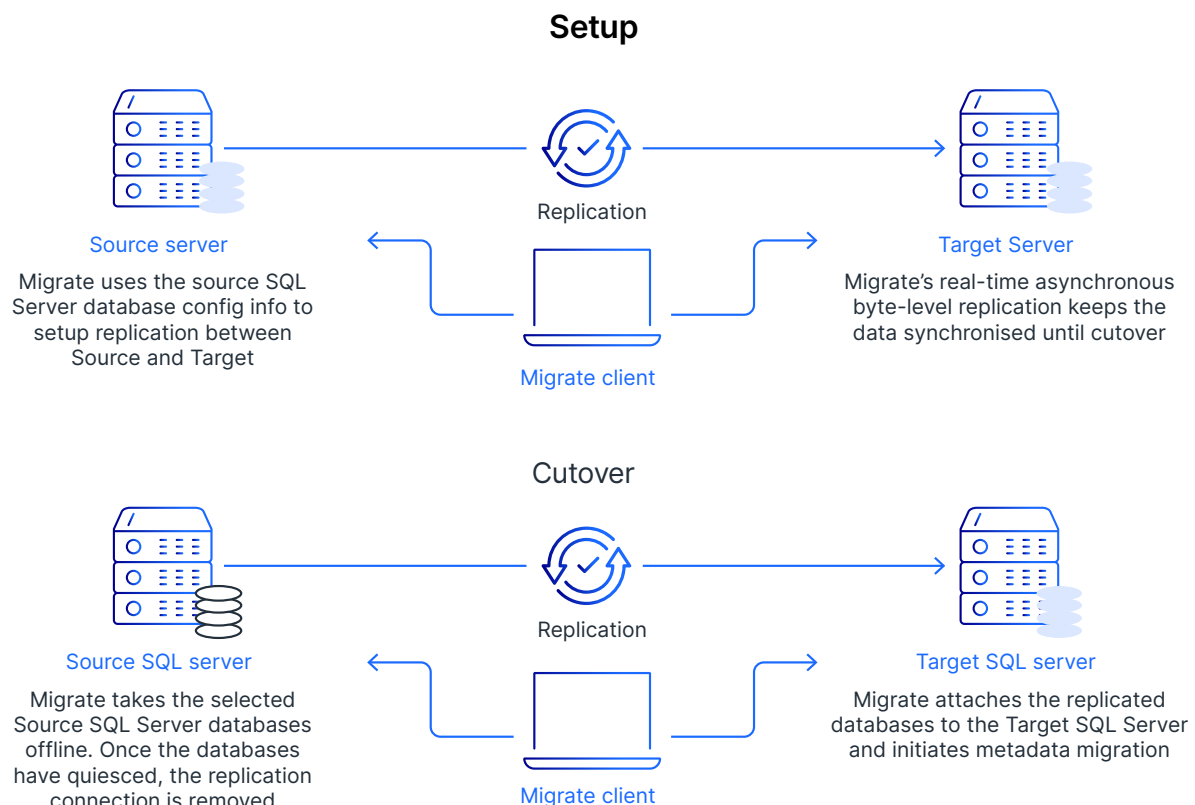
Setup

Replication

Source server

Migrate uses the source SQL Server database config info to setup replication between Source and Target

Target Server

Migrate's real-time asynchronous byte-level replication keeps the data synchronised until cutover

Migrate client

Cutover

Replication

Source SQL server

Migrate takes the selected Source SQL Server databases offline. Once the databases have quiesced, the replication connection is removed

Target SQL server

Migrate attaches the replicated databases to the Target SQL Server and initiates metadata migration

Migrate client